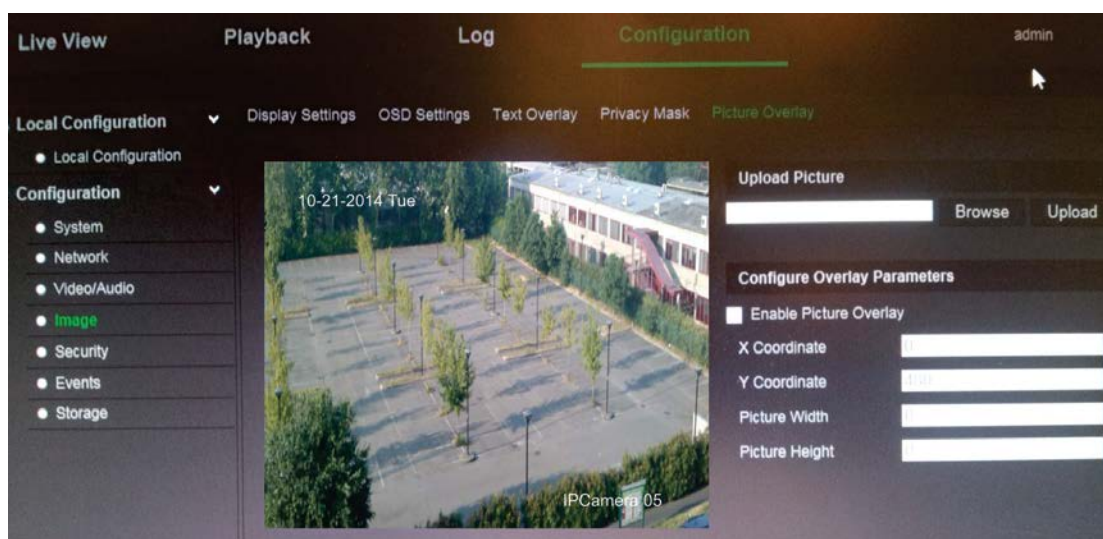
Live View Playback Log Configuration admin

Local Configuration
• Local Configuration

Configuration
• System
• Network
• Video/Audio
• Image
• Security
• Events
• Storage

Display Settings OSD Settings Text Overlay Privacy Mask Picture Overlay

10-21-2014 Tue

IPCamera 05

Upload Picture

Browse Upload

Configure Overlay Parameters

Enable Picture Overlay

X Coordinate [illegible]

Y Coordinate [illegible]

Picture Width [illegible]

Picture Height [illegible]